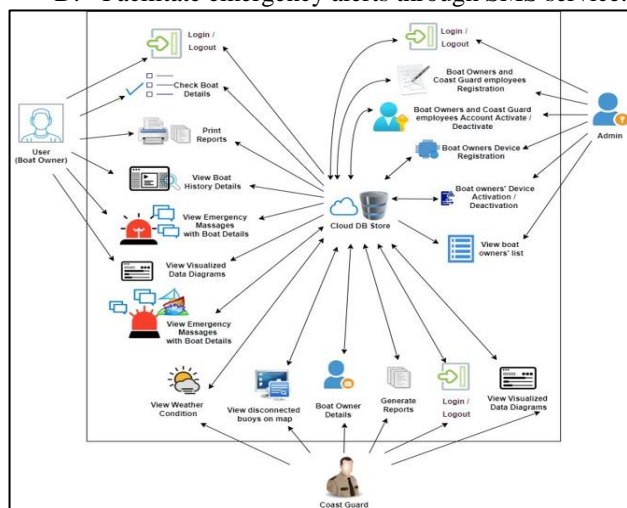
D. Facilitate emergency alerts through SMS service.

Login / Logout

Check Boat Details

Print Reports

View Boat History Details

View Emergency Massages with Boat Details

View Visualized Data Diagrams

View Emergency Massages with Boat Details

User (Boat Owner)

Login / Logout

Boat Owners and Coast Guard employees Registration

Boat Owners and Coast Guard employees Account Activate / Deactivate

Boat Owners Device Registration

Boat owners' Device Activation / Deactivation

View boat owners' list

Admin

Cloud DB Store

View Weather Condition

View disconnected buoys on map

Boat Owner Details

Generate Reports

Login / Logout

View Visualized Data Diagrams

Coast Guard